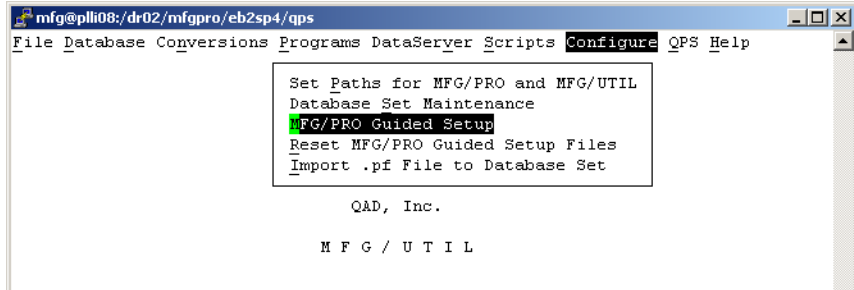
mfg@plli08:/dr02/mfgpro/eb2sp4/qps

File Database Conversions Programs DataServer Scripts Configure QPS Help

Set Paths for MFG/PRO and MFG/UTIL
Database Set Maintenance
MFG/PRO Guided Setup
Reset MFG/PRO Guided Setup Files
Import .pf File to Database Set

QAD, Inc.

M F G / U T I L